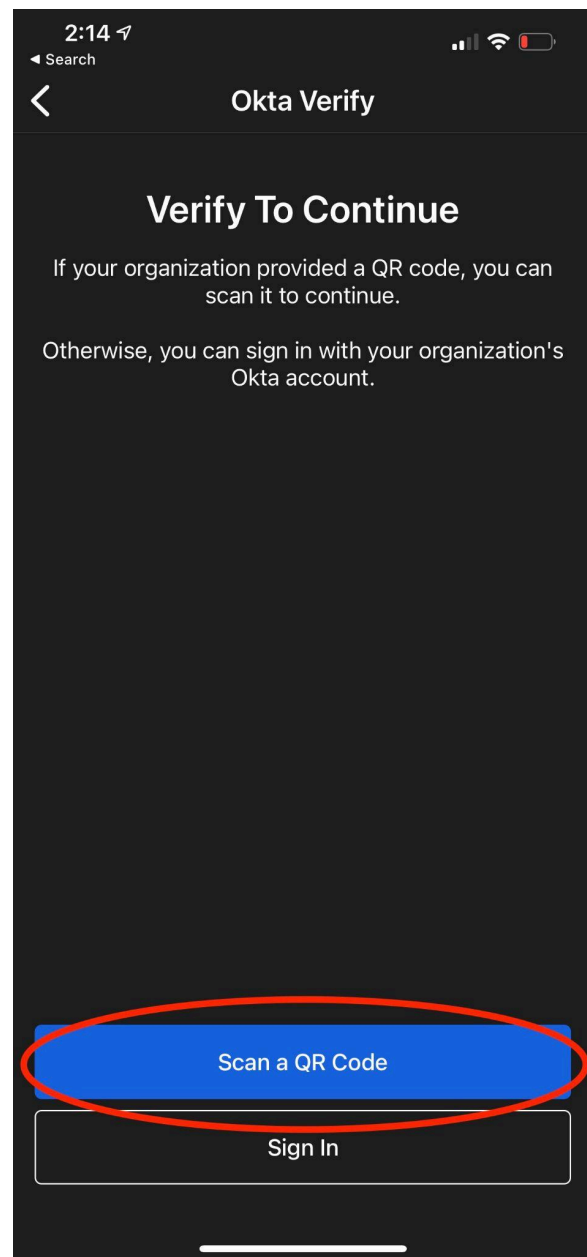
2:14
◂ Search

Okta Verify

Verify To Continue

If your organization provided a QR code, you can scan it to continue.

Otherwise, you can sign in with your organization's Okta account.

Scan a QR Code

Sign In